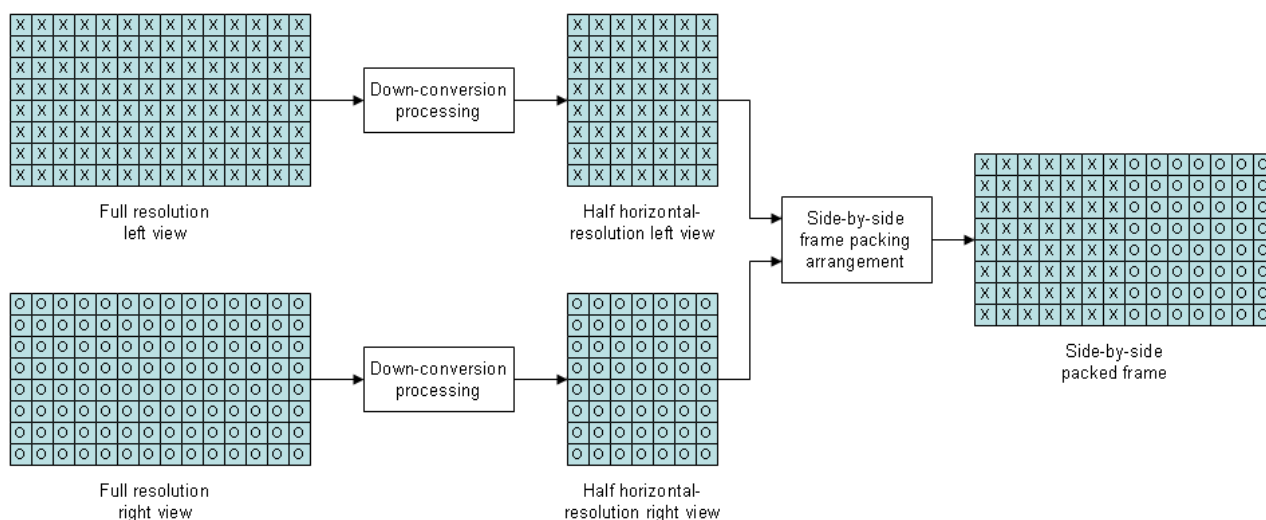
Down-conversion processing

Full resolution left view

Half horizontal-resolution left view

Side-by-side frame packing arrangement

Side-by-side packed frame

Down-conversion processing

Full resolution right view

Half horizontal-resolution right view